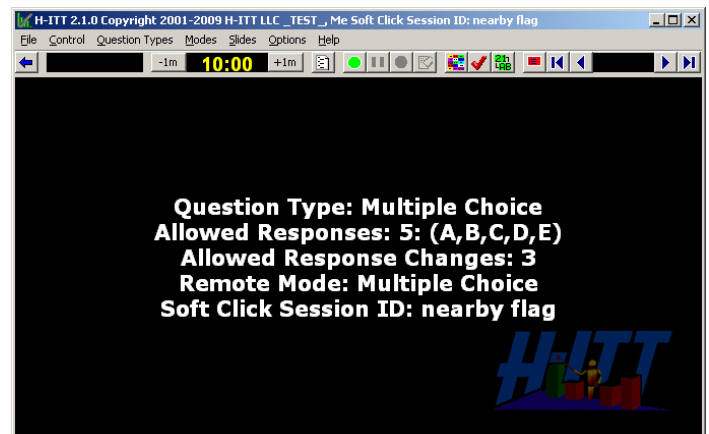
H-ITT 2.1.0 Copyright 2001-2009 H-ITT LLC _TEST_, Me Soft Click Session ID: nearby flag

File Control Question Types Modes Slides Options Help

-1m 10:00 +1m

Question Type: Multiple Choice
Allowed Responses: 5: (A,B,C,D,E)
Allowed Response Changes: 3
Remote Mode: Multiple Choice
Soft Click Session ID: nearby flag

H-ITT